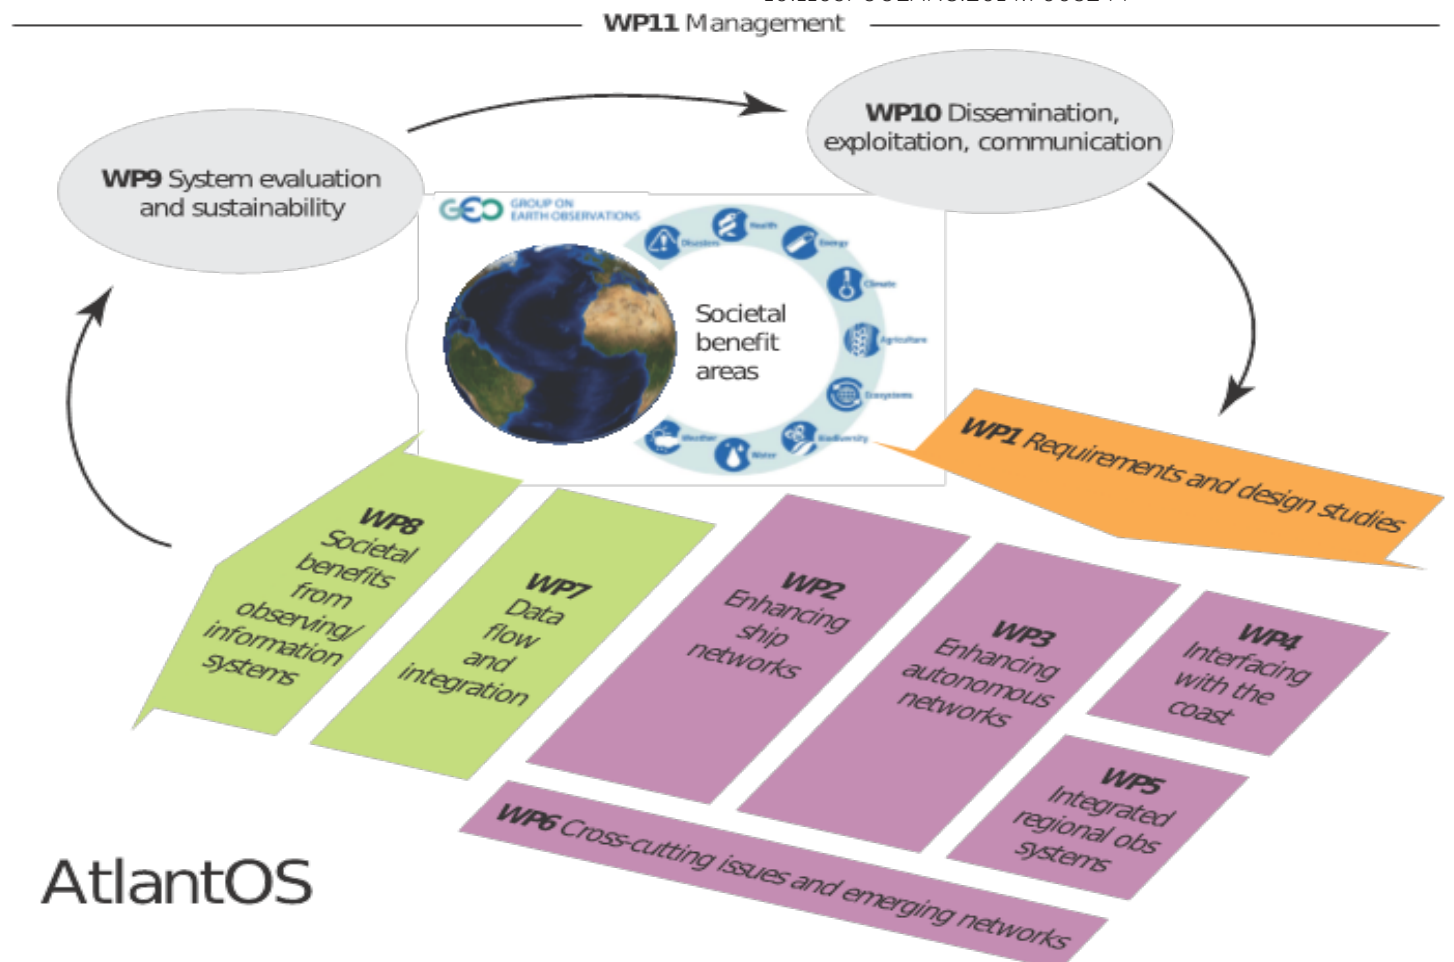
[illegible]

WP11 Management

WP9 System evaluation and sustainability

WP10 Dissemination, exploitation, communication

GEO GROUP ON EARTH OBSERVATIONS

Societal benefit areas

Disasters
Health
Energy
Climate
Agriculture
Ecosystems
Biodiversity
Water
Weather

WP1 Requirements and design studies

WP8 Societal benefits from observing/ information systems

WP7 Data flow and integration

WP2 Enhancing ship networks

WP3 Enhancing autonomous networks

WP4 Interfacing with the coast

WP5 Integrated regional obs systems

WP6 Cross-cutting issues and emerging networks

AtlantOS